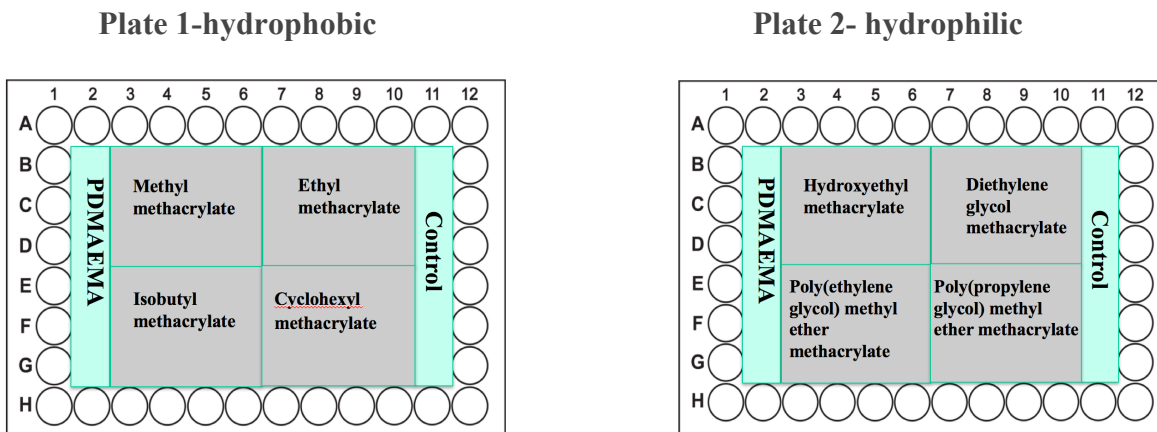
Plate 1-hydrophobic

1 2 3 4 5 6 7 8 9 10 11 12

A B C D E F G H

PDMAEMA

Methyl methacrylate

Ethyl methacrylate

Control

Isobutyl methacrylate

Cyclohexyl methacrylate

Plate 2- hydrophilic

1 2 3 4 5 6 7 8 9 10 11 12

A B C D E F G H

PDMAEMA

Hydroxyethyl methacrylate

Diethylene glycol methacrylate

Control

Poly(ethylene glycol) methyl ether methacrylate

Poly(propylene glycol) methyl ether methacrylate